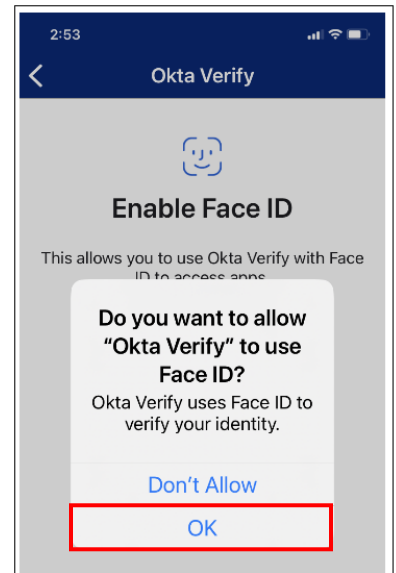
2:53

Okta Verify

Enable Face ID

This allows you to use Okta Verify with Face ID to access apps

Do you want to allow "Okta Verify" to use Face ID?

Okta Verify uses Face ID to verify your identity.

Don't Allow

OK